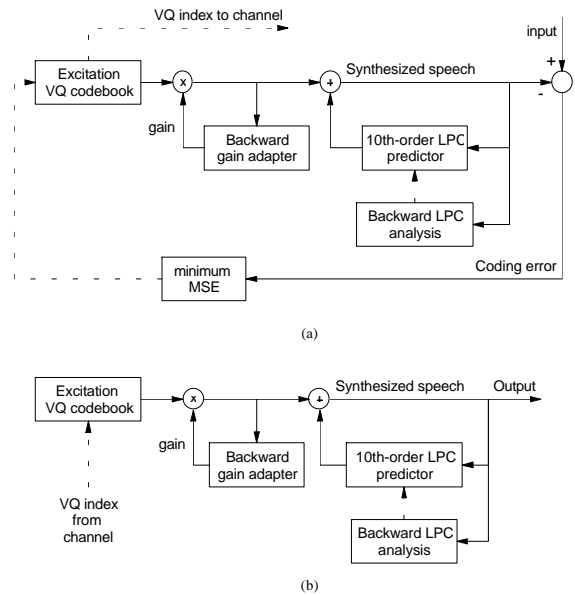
VQ index to channel

input

+

Excitation VQ codebook

x

+

Synthesized speech

-

gain

Backward gain adapter

10th-order LPC predictor

Backward LPC analysis

minimum MSE

Coding error

(a)

Excitation VQ codebook

x

+

Synthesized speech

Output

gain

Backward gain adapter

10th-order LPC predictor

VQ index from channel

Backward LPC analysis

(b)